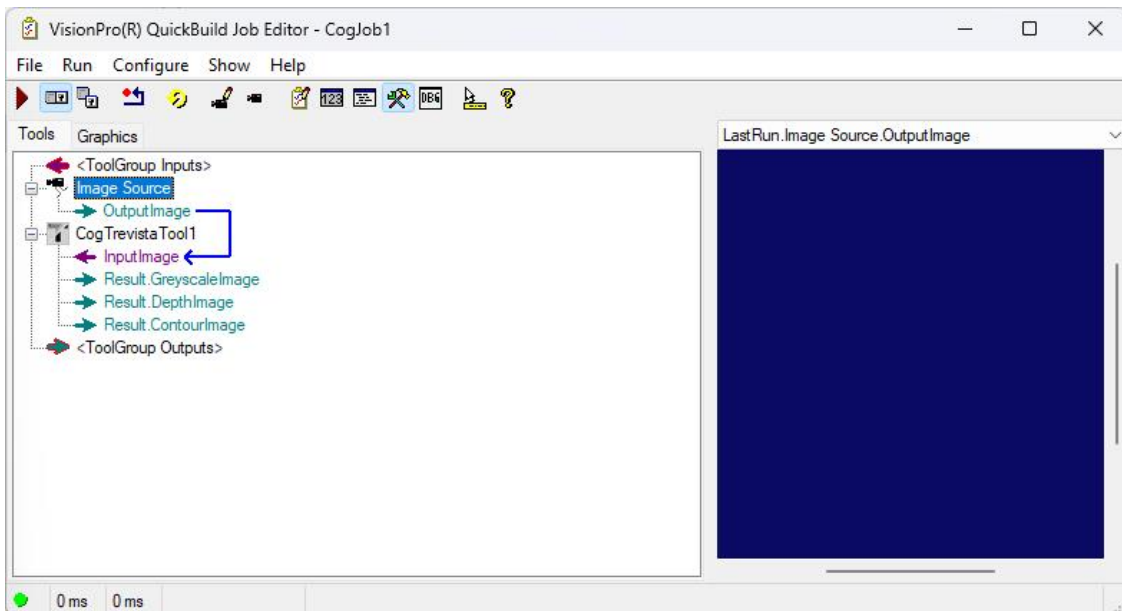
VisionPro(R) QuickBuild Job Editor - CogJob1

File Run Configure Show Help

Tools Graphics

<ToolGroup Inputs>
Image Source
OutputImage
CogTrevistaTool1
InputImage
Result.GreyscaleImage
Result.DepthImage
Result.ContourImage
<ToolGroup Outputs>

LastRun.Image Source.OutputImage

0 ms 0 ms